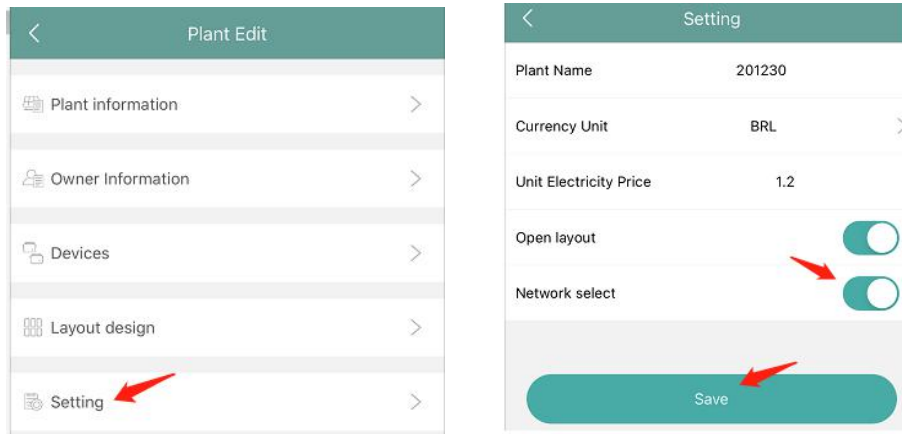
Plant Edit

Plant information

Owner Information

Devices

Layout design

Setting

Setting

| Plant Name | 201230 |
|---|---|
| Currency Unit | BRL |
| Unit Electricity Price | 1.2 |
| Open layout | |
| Network select | |

Save